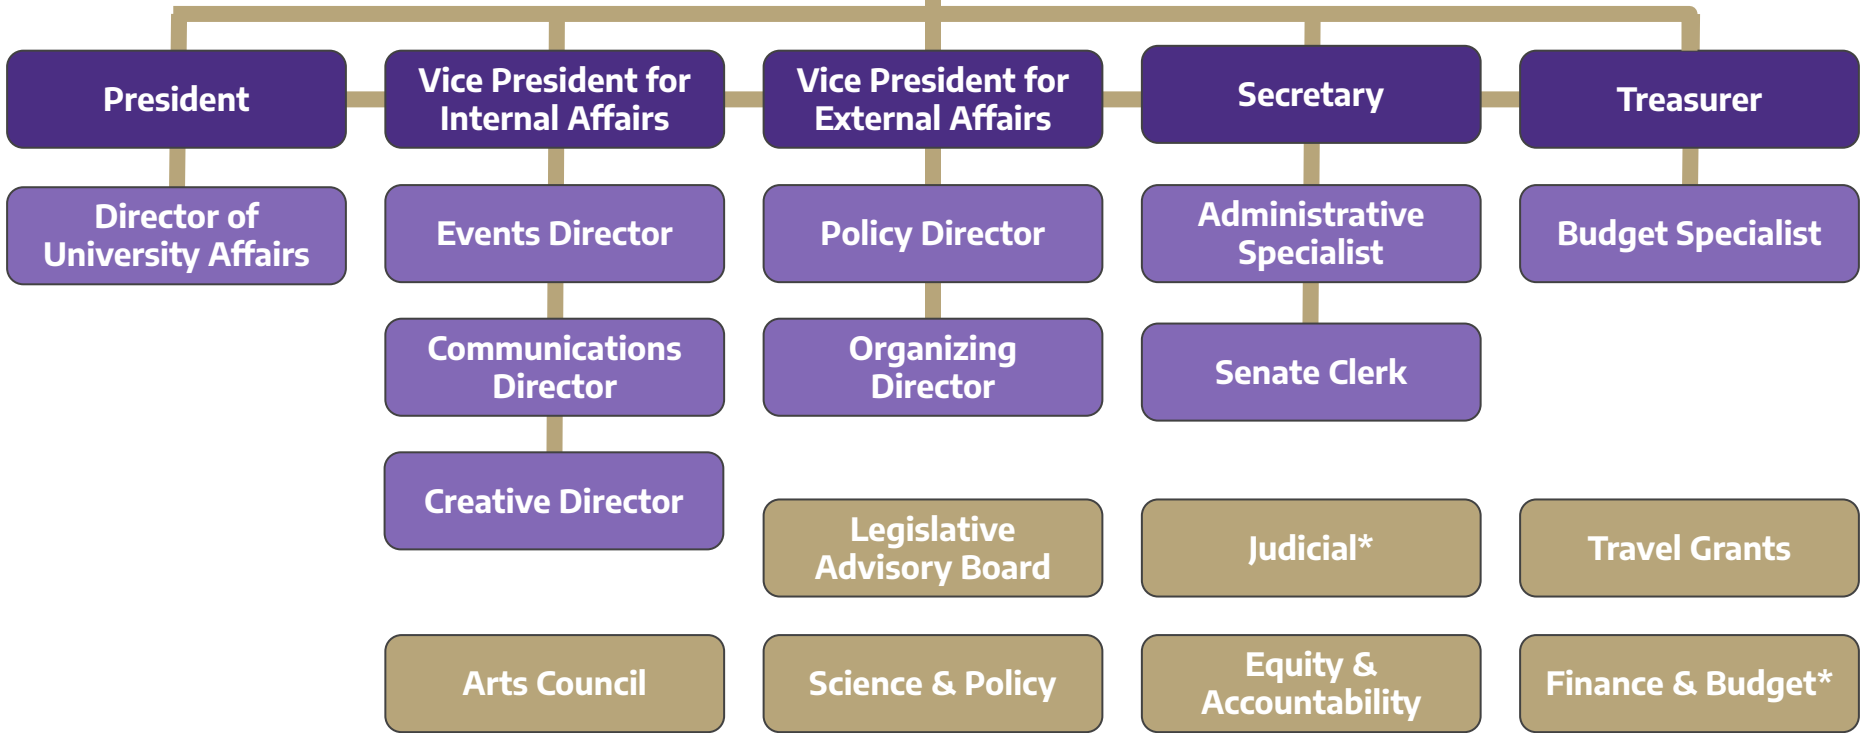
President

Director of University Affairs

Vice President for Internal Affairs

Events Director

Communications Director

Creative Director

Arts Council

Vice President for External Affairs

Policy Director

Organizing Director

Legislative Advisory Board

Science & Policy

Secretary

Administrative Specialist

Senate Clerk

Judicial*

Equity & Accountability

Treasurer

Budget Specialist

Travel Grants

Finance & Budget*